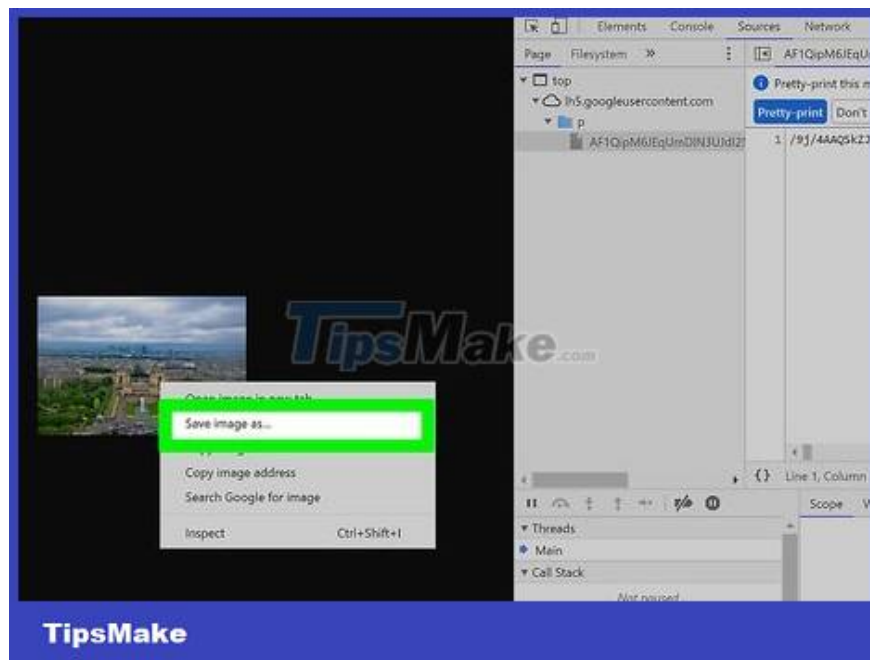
Elements Console Sources Network

Page Filesystem »

top

lh5.googleusercontent.com

p

AF1QipM6JEqUmDIN3UJdI2

AF1QipM6JEqU

Pretty-print this m

Pretty-print Don't

1 /9j/4AAQSkZJ

TipsMake.com

Open image in new tab

Save image as...

Copy image address

Search Google for image

Inspect Ctrl+Shift+I

{} Line 1, Column

Scope W

Threads

Main

Call Stack

Not paused

TipsMake